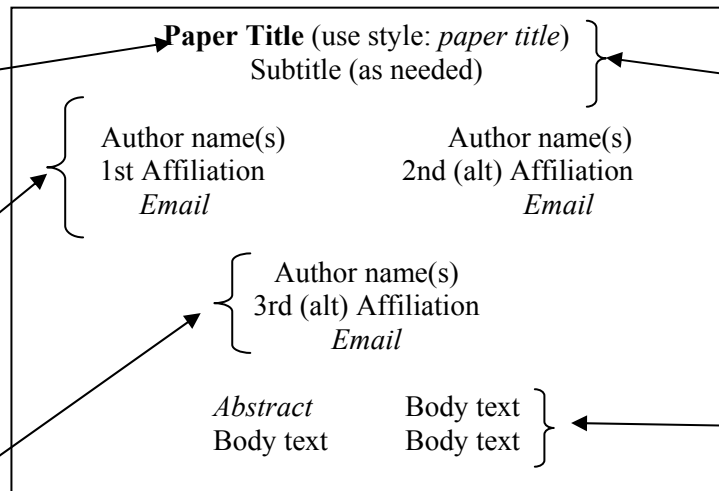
**Paper Title** (use style: *paper title*)
Subtitle (as needed)

Author name(s)
1st Affiliation
*Email*

Author name(s)
2nd (alt) Affiliation
*Email*

Author name(s)
3rd (alt) Affiliation
*Email*

*Abstract* Body text
Body text Body text